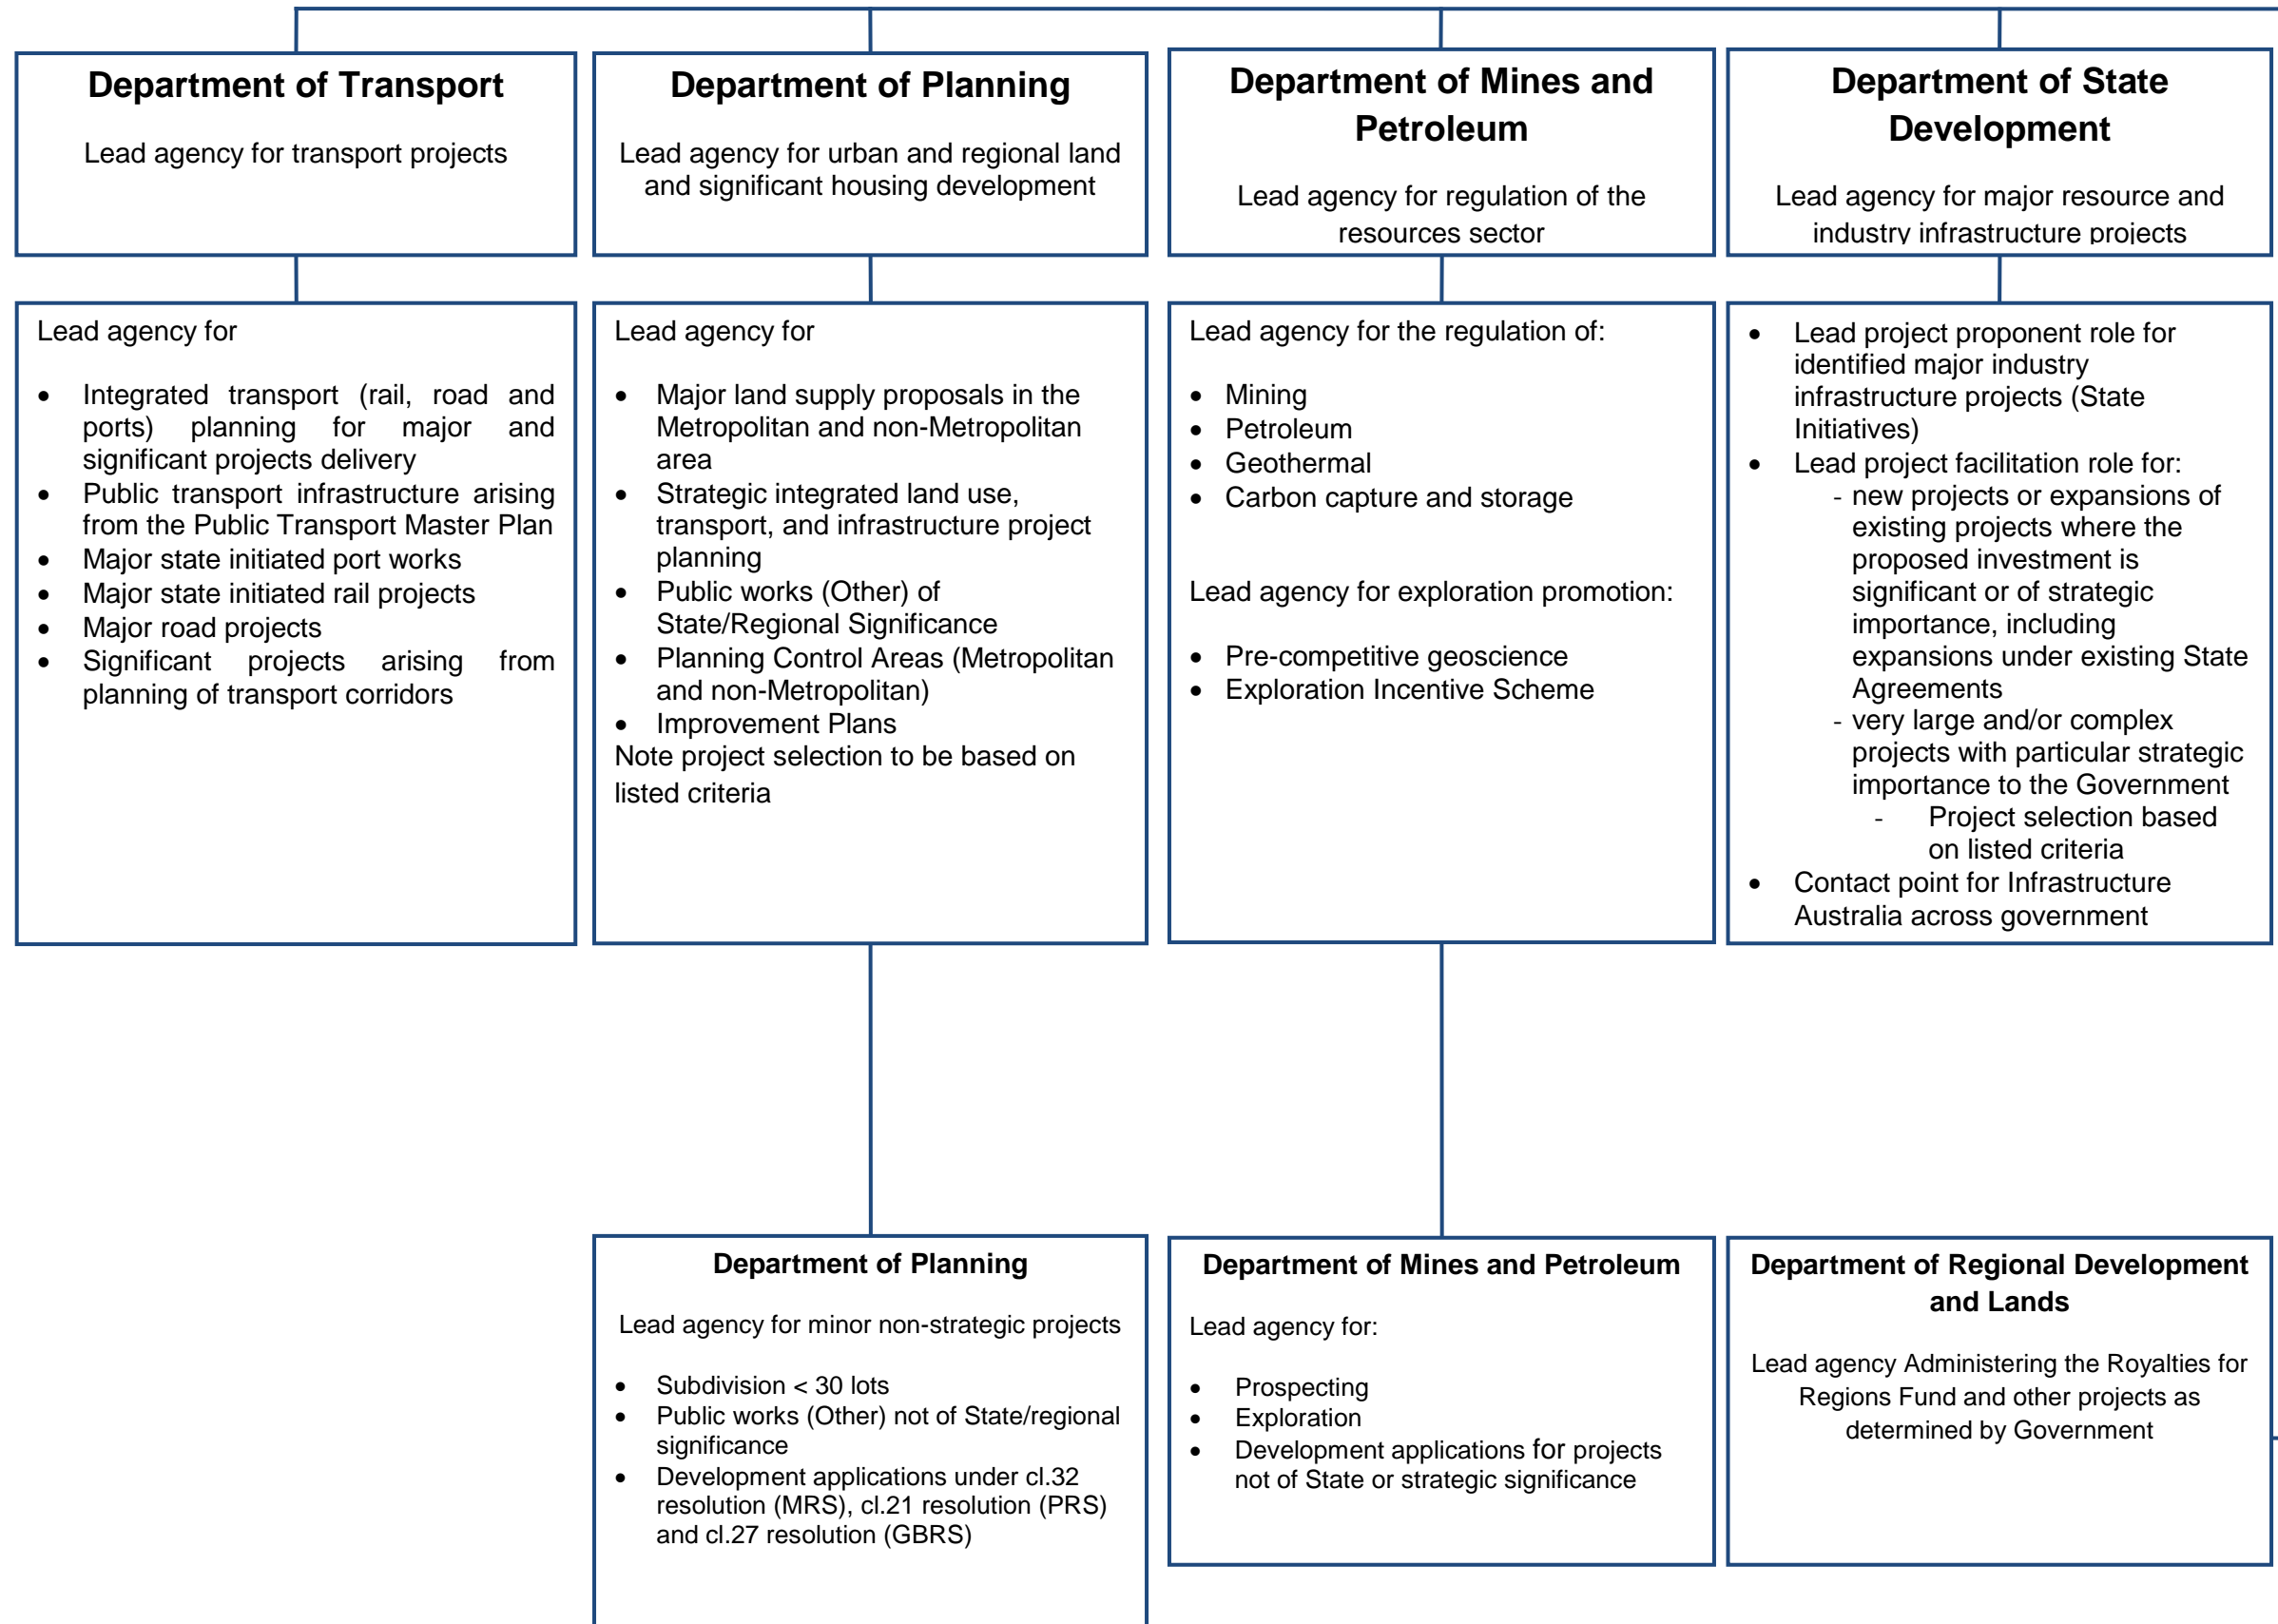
Department of Transport

Lead agency for transport projects

Department of Planning

Lead agency for urban and regional land and significant housing development

Department of Mines and Petroleum

Lead agency for regulation of the resources sector

Department of State Development

Lead agency for major resource and industry infrastructure projects

Lead agency for

- Integrated transport (rail, road and ports) planning for major and significant projects delivery
- Public transport infrastructure arising from the Public Transport Master Plan
- Major state initiated port works
- Major state initiated rail projects
- Major road projects
- Significant projects arising from planning of transport corridors

Lead agency for

- Major land supply proposals in the Metropolitan and non-Metropolitan area
- Strategic integrated land use, transport, and infrastructure project planning
- Public works (Other) of State/Regional Significance
- Planning Control Areas (Metropolitan and non-Metropolitan)
- Improvement Plans

Note project selection to be based on listed criteria

Lead agency for the regulation of:

- Mining
- Petroleum
- Geothermal
- Carbon capture and storage

Lead agency for exploration promotion:

- Pre-competitive geoscience
- Exploration Incentive Scheme

- Lead project proponent role for identified major industry infrastructure projects (State Initiatives)
- Lead project facilitation role for:
  - new projects or expansions of existing projects where the proposed investment is significant or of strategic importance, including expansions under existing State Agreements
  - very large and/or complex projects with particular strategic importance to the Government
    - Project selection based on listed criteria
- Contact point for Infrastructure Australia across government

Department of Planning

Lead agency for minor non-strategic projects

- Subdivision < 30 lots
- Public works (Other) not of State/regional significance
- Development applications under cl.32 resolution (MRS), cl.21 resolution (PRS) and cl.27 resolution (GBRS)

Department of Mines and Petroleum

Lead agency for:

- Prospecting
- Exploration
- Development applications for projects not of State or strategic significance

Department of Regional Development and Lands

Lead agency Administering the Royalties for Regions Fund and other projects as determined by Government